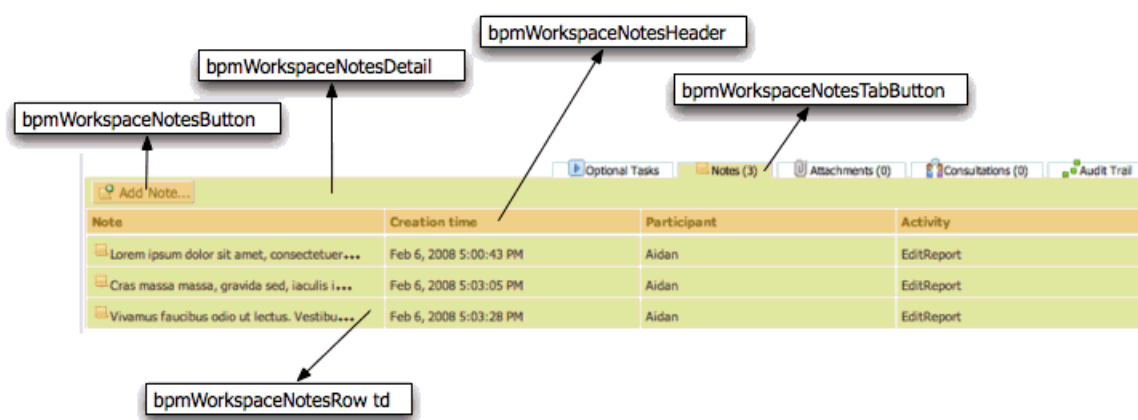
bpmWorkspaceNotesHeader

bpmWorkspaceNotesDetail

bpmWorkspaceNotesTabButton

bpmWorkspaceNotesButton

Optional Tasks | Notes (3) | Attachments (0) | Consultations (0) | Audit Trail

Add Note...

| Note | Creation time | Participant | Activity |
|---|---|---|---|
| Lorem ipsum dolor sit amet, consectetuer... | Feb 6, 2008 5:00:43 PM | Aidan | EditReport |
| Cras massa massa, gravida sed, iaculis i... | Feb 6, 2008 5:03:05 PM | Aidan | EditReport |
| Vivamus faucibus odio ut lectus. Vestibu... | Feb 6, 2008 5:03:28 PM | Aidan | EditReport |

bpmWorkspaceNotesRow td